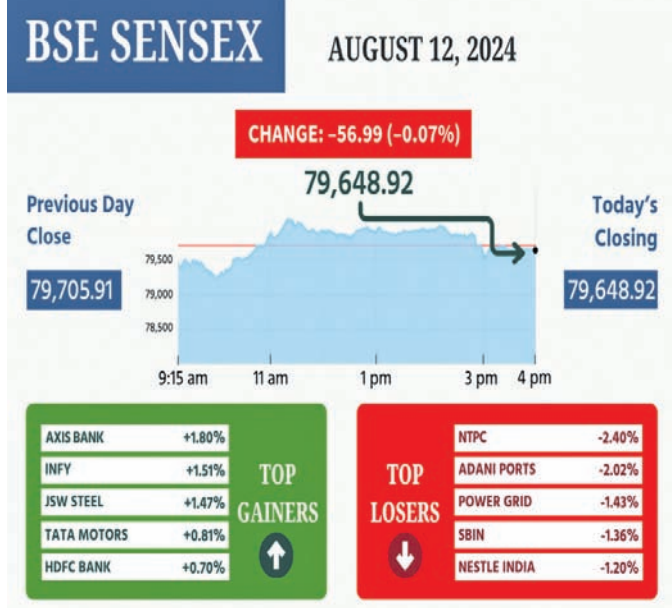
BSE SENSEX

AUGUST 12, 2024

CHANGE: -56.99 (-0.07%)

79,648.92

Previous Day Close

79,705.91

Today's Closing

79,648.92

79,500
79,000
78,500

9:15 am
11 am
1 pm
3 pm
4 pm

| AXIS BANK | +1.80% |
|---|---|
| INFY | +1.51% |
| JSW STEEL | +1.47% |
| TATA MOTORS | +0.81% |
| HDFC BANK | +0.70% |

TOP GAINERS

TOP LOSERS

| NTPC | -2.40% |
|---|---|
| ADANI PORTS | -2.02% |
| POWER GRID | -1.43% |
| SBIN | -1.36% |
| NESTLE INDIA | -1.20% |